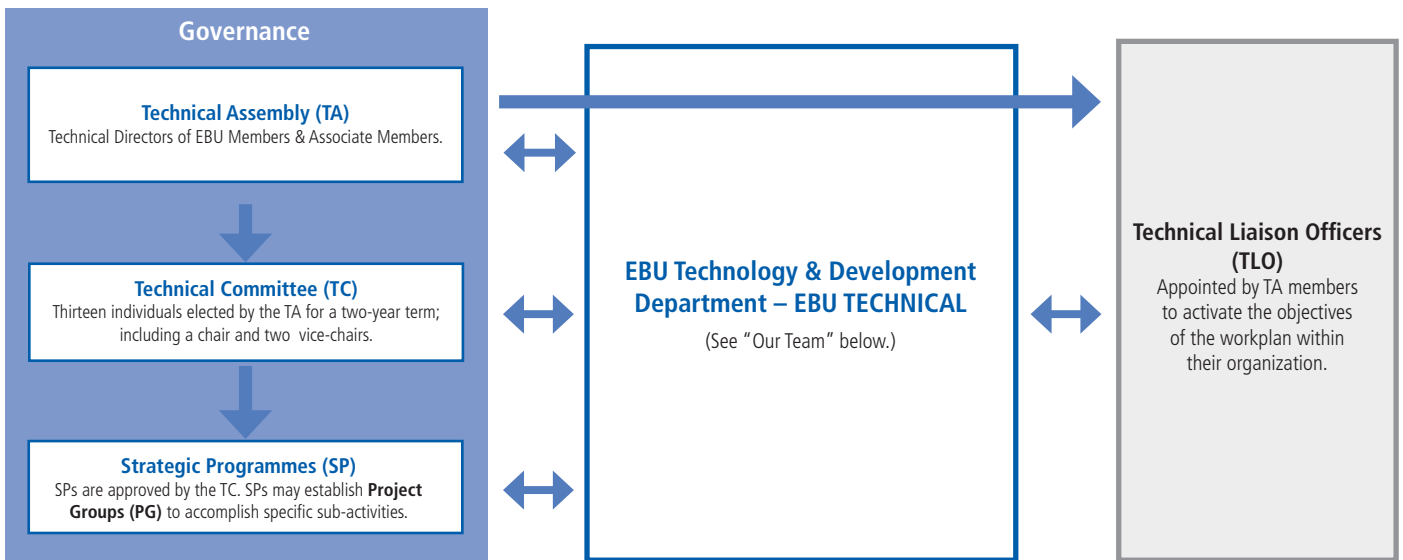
Governance

Technical Assembly (TA)
Technical Directors of EBU Members & Associate Members.

Technical Committee (TC)
Thirteen individuals elected by the TA for a two-year term; including a chair and two vice-chairs.

Strategic Programmes (SP)
SPs are approved by the TC. SPs may establish **Project Groups (PG)** to accomplish specific sub-activities.

EBU Technology & Development Department – EBU TECHNICAL
(See "Our Team" below.)

Technical Liaison Officers (TLO)
Appointed by TA members to activate the objectives of the workplan within their organization.